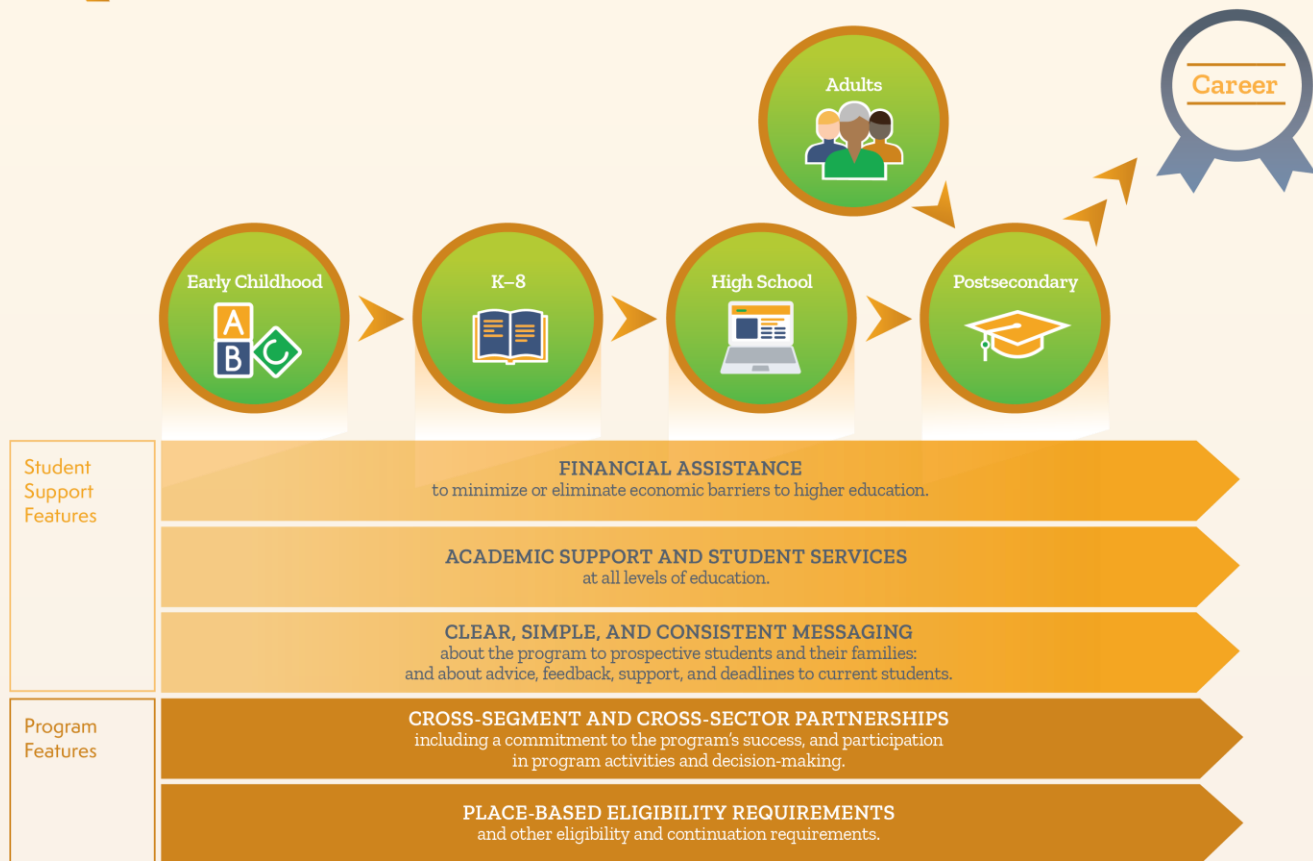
Adults

Career

Early Childhood

A
B
C

K–8

High School

Postsecondary

Student Support Features

FINANCIAL ASSISTANCE
to minimize or eliminate economic barriers to higher education.

ACADEMIC SUPPORT AND STUDENT SERVICES
at all levels of education.

CLEAR, SIMPLE, AND CONSISTENT MESSAGING
about the program to prospective students and their families: and about advice, feedback, support, and deadlines to current students.

Program Features

CROSS-SEGMENT AND CROSS-SECTOR PARTNERSHIPS
including a commitment to the program's success, and participation in program activities and decision-making.

PLACE-BASED ELIGIBILITY REQUIREMENTS
and other eligibility and continuation requirements.